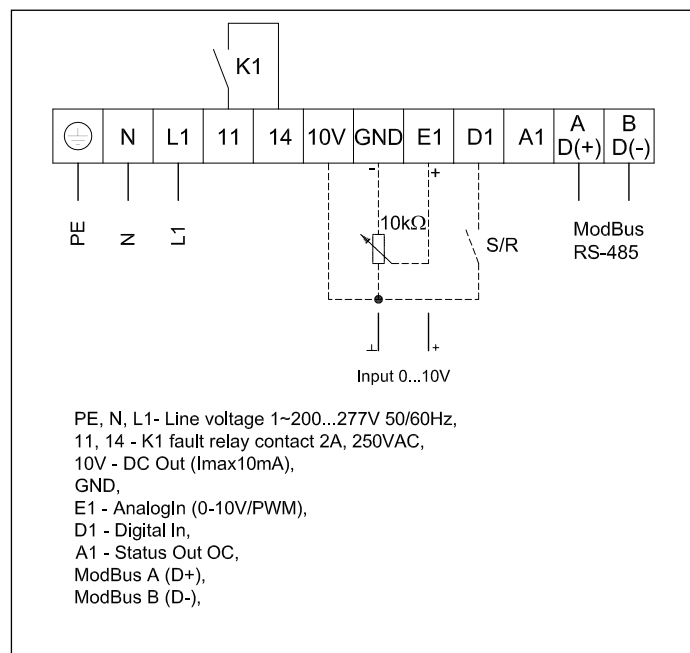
K1

| ⏚ | N | L1 | 11 | 14 | 10V | GND | E1 | D1 | A1 | A D(+) | B D(-) |
|---|---|---|---|---|---|---|---|---|---|---|---|

PE N L1

- +

10kΩ

S/R

ModBus RS-485

⊥ +

Input 0...10V

PE, N, L1- Line voltage 1~200...277V 50/60Hz,
11, 14 - K1 fault relay contact 2A, 250VAC,
10V - DC Out (Imax10mA),
GND,
E1 - AnalogIn (0-10V/PWM),
D1 - Digital In,
A1 - Status Out OC,
ModBus A (D+),
ModBus B (D-),